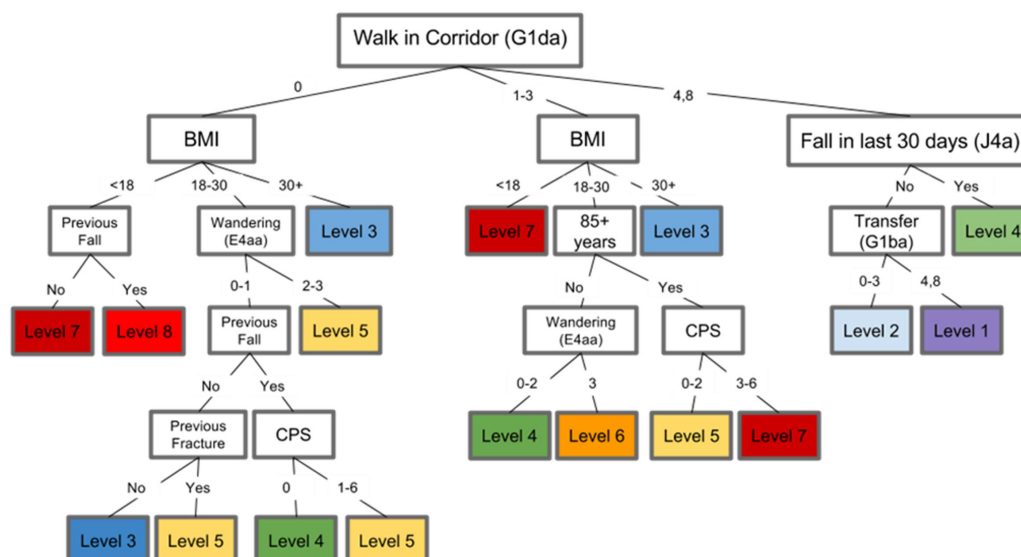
Walk in Corridor (G1da)

0

1-3

4,8

BMI

<18

18-30

30+

Previous Fall

No

Yes

Level 7

Level 8

Wandering (E4aa)

0-1

2-3

Previous Fall

No

Yes

Previous Fracture

No

Yes

Level 3

Level 5

CPS

0

1-6

Level 4

Level 5

Level 5

Level 3

BMI

<18

18-30

30+

Level 7

85+ years

No

Yes

Wandering (E4aa)

0-2

3

Level 4

Level 6

CPS

0-2

3-6

Level 5

Level 7

Level 3

Fall in last 30 days (J4a)

No

Yes

Transfer (G1ba)

0-3

4,8

Level 2

Level 1

Level 4